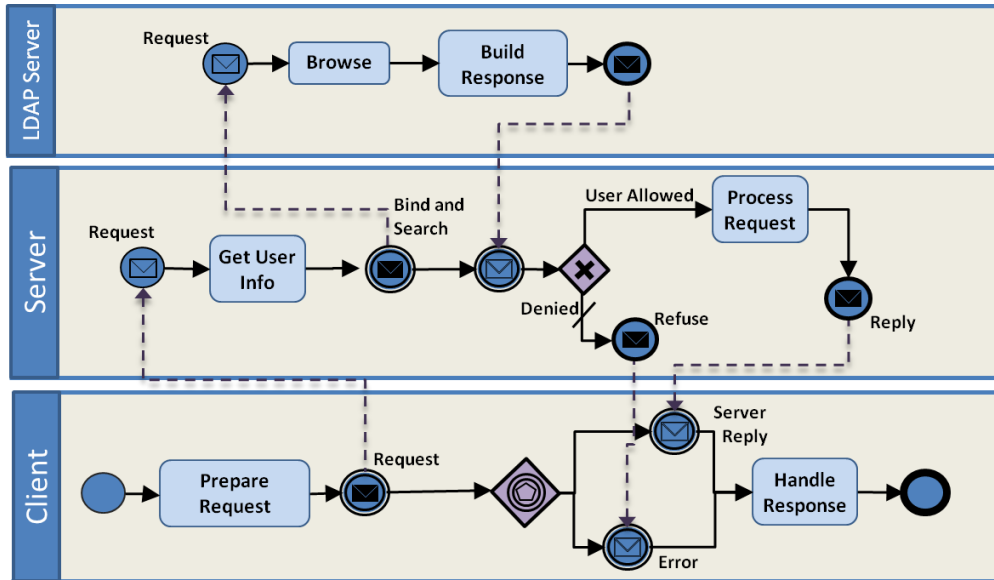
LDAP Server

Request

Browse

Build Response

Server

Request

Get User Info

Bind and Search

User Allowed

Process Request

Denied

Refuse

Reply

Client

Prepare Request

Request

Server Reply

Handle Response

Error